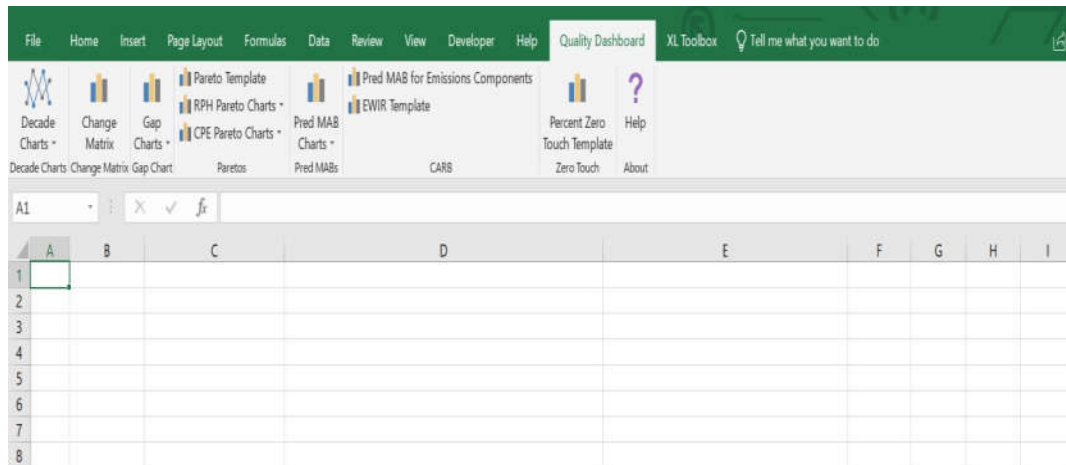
File Home Insert Page Layout Formulas Data Review View Developer Help Quality Dashboard XL Toolbox Tell me what you want to do

Decade Charts
Change Matrix
Gap Charts
Pareto Template
RPH Pareto Charts
CPE Pareto Charts
Pred MAB Charts
Pred MAB for Emissions Components
EWIR Template
Percent Zero Touch Template
Help

Decade Charts Change Matrix Gap Chart Paretos Pred MABs CARB Zero Touch About

A1

| | A | B | C | D | E | F | G | H | I |
|---|---|---|---|---|---|---|---|---|---|
| 1 | | | | | | | | | |
| 2 | | | | | | | | | |
| 3 | | | | | | | | | |
| 4 | | | | | | | | | |
| 5 | | | | | | | | | |
| 6 | | | | | | | | | |
| 7 | | | | | | | | | |
| 8 | | | | | | | | | |